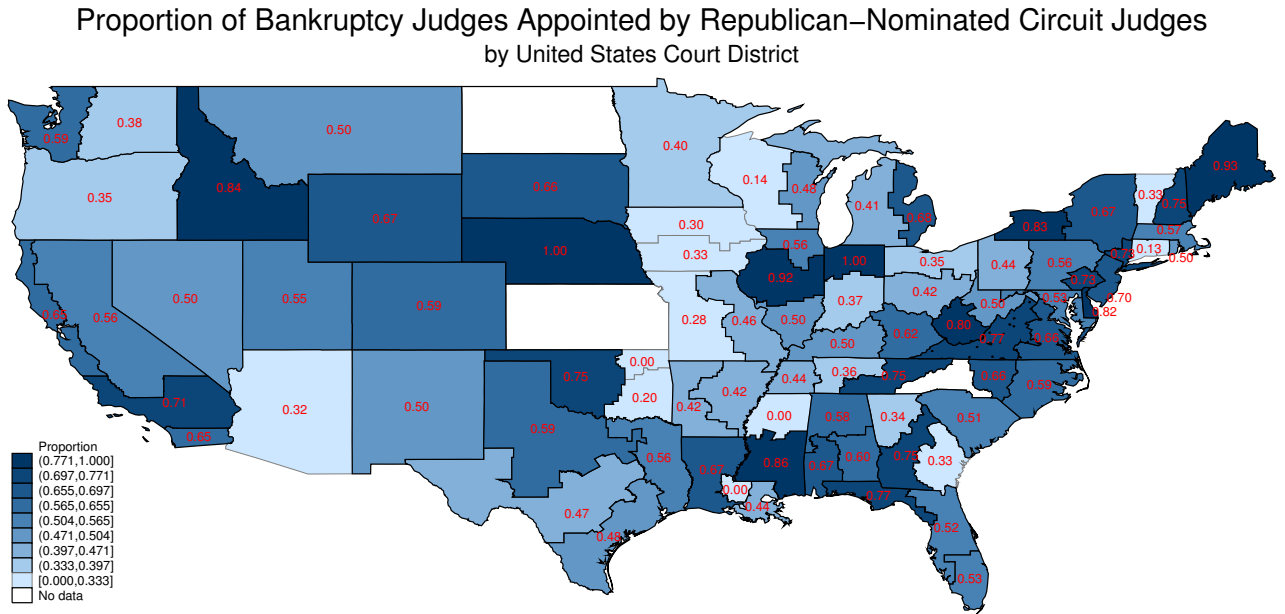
Proportion of Bankruptcy Judges Appointed by Republican−Nominated Circuit Judges
by United States Court District

0.59
0.38
0.50
0.35
0.84
0.69
0.67
1.00
0.40
0.14
0.48
0.41
0.66
0.33
0.75
0.93
0.83
0.67
0.57
0.13
0.50
0.30
0.33
0.56
0.92
1.00
0.35
0.44
0.56
0.73
0.73
0.70
0.82
0.50
0.55
0.59
0.60
0.56
0.28
0.46
0.50
0.37
0.42
0.50
0.53
0.80
0.62
0.77
0.66
0.50
0.44
0.36
0.75
0.66
0.59
0.71
0.32
0.50
0.00
0.20
0.42
0.42
0.75
0.00
0.58
0.34
0.51
0.65
0.59
0.56
0.57
0.86
0.67
0.50
0.75
0.33
0.00
0.44
0.77
0.47
0.48
0.52
0.53

Proportion
(0.771,1.000]
(0.697,0.771]
(0.655,0.697]
(0.565,0.655]
(0.504,0.565]
(0.471,0.504]
(0.397,0.471]
(0.333,0.397]
[0.000,0.333]
No data